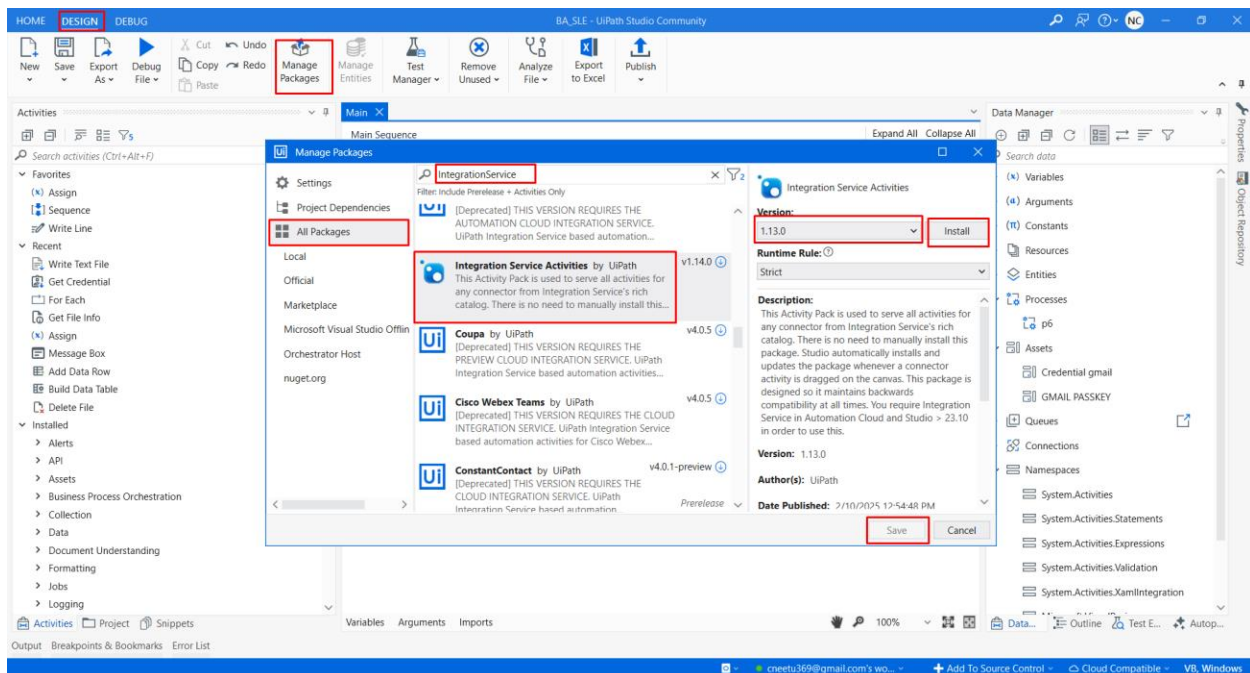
HOME DESIGN DEBUG

BA_SLE - UiPath Studio Community

NC

New Save Export As Debug File Cut Copy Paste Undo Redo Manage Packages Manage Entities Test Manager Remove Unused Analyze File Export to Excel Publish

Activities

Search activities (Ctrl+Alt+F)

Favorites
(x) Assign
Sequence
Write Line
Recent
Write Text File
Get Credential
For Each
Get File Info
(x) Assign
Message Box
Add Data Row
Build Data Table
Delete File
Installed
> Alerts
> API
> Assets
> Business Process Orchestration
> Collection
> Data
> Document Understanding
> Formatting
> Jobs
> Logging

Activities Project Snippets

Main

Main Sequence

Expand All Collapse All

Manage Packages

Settings
Project Dependencies
All Packages
Local
Official
Marketplace
Microsoft Visual Studio Offlin
Orchestrator Host
nuget.org

IntegrationService

Filter: Include Prerelease + Activities Only

[Deprecated] THIS VERSION REQUIRES THE AUTOMATION CLOUD INTEGRATION SERVICE. UiPath Integration Service based automation...

Integration Service Activities by UiPath v1.14.0
This Activity Pack is used to serve all activities for any connector from Integration Service's rich catalog. There is no need to manually install this...

Coupa by UiPath v4.0.5
[Deprecated] THIS VERSION REQUIRES THE PREVIEW CLOUD INTEGRATION SERVICE. UiPath Integration Service based automation activities...

Cisco Webex Teams by UiPath v4.0.5
[Deprecated] THIS VERSION REQUIRES THE CLOUD INTEGRATION SERVICE. UiPath Integration Service based automation activities for Cisco Webex...

ConstantContact by UiPath v4.0.1-preview
[Deprecated] THIS VERSION REQUIRES THE CLOUD INTEGRATION SERVICE. UiPath Integration Service based automation...
Prerelease

Integration Service Activities

Version:
1.13.0
Install

Runtime Rule:
Strict

Description:
This Activity Pack is used to serve all activities for any connector from Integration Service's rich catalog. There is no need to manually install this package. Studio automatically installs and updates the package whenever a connector activity is dragged on the canvas. This package is designed so it maintains backwards compatibility at all times. You require Integration Service in Automation Cloud and Studio > 23.10 in order to use this.

Version: 1.13.0

Author(s): UiPath

Date Published: 2/10/2025 12:54:48 PM

Save Cancel

Data Manager

Search data

(x) Variables
(a) Arguments
(π) Constants
Resources
Entities
Processes
p6
Assets
Credential gmail
GMAIL PASSKEY
Queues
Connections
Namespaces
System.Activities
System.Activities.Statements
System.Activities.Expressions
System.Activities.Validation
System.Activities.XamlIntegration

Properties Object Repository

Variables Arguments Imports

100%

Data... Outline Test E... Autop...

Output Breakpoints & Bookmarks Error List

cneetu369@gmail.com's wo... Add To Source Control Cloud Compatible VB, Windows